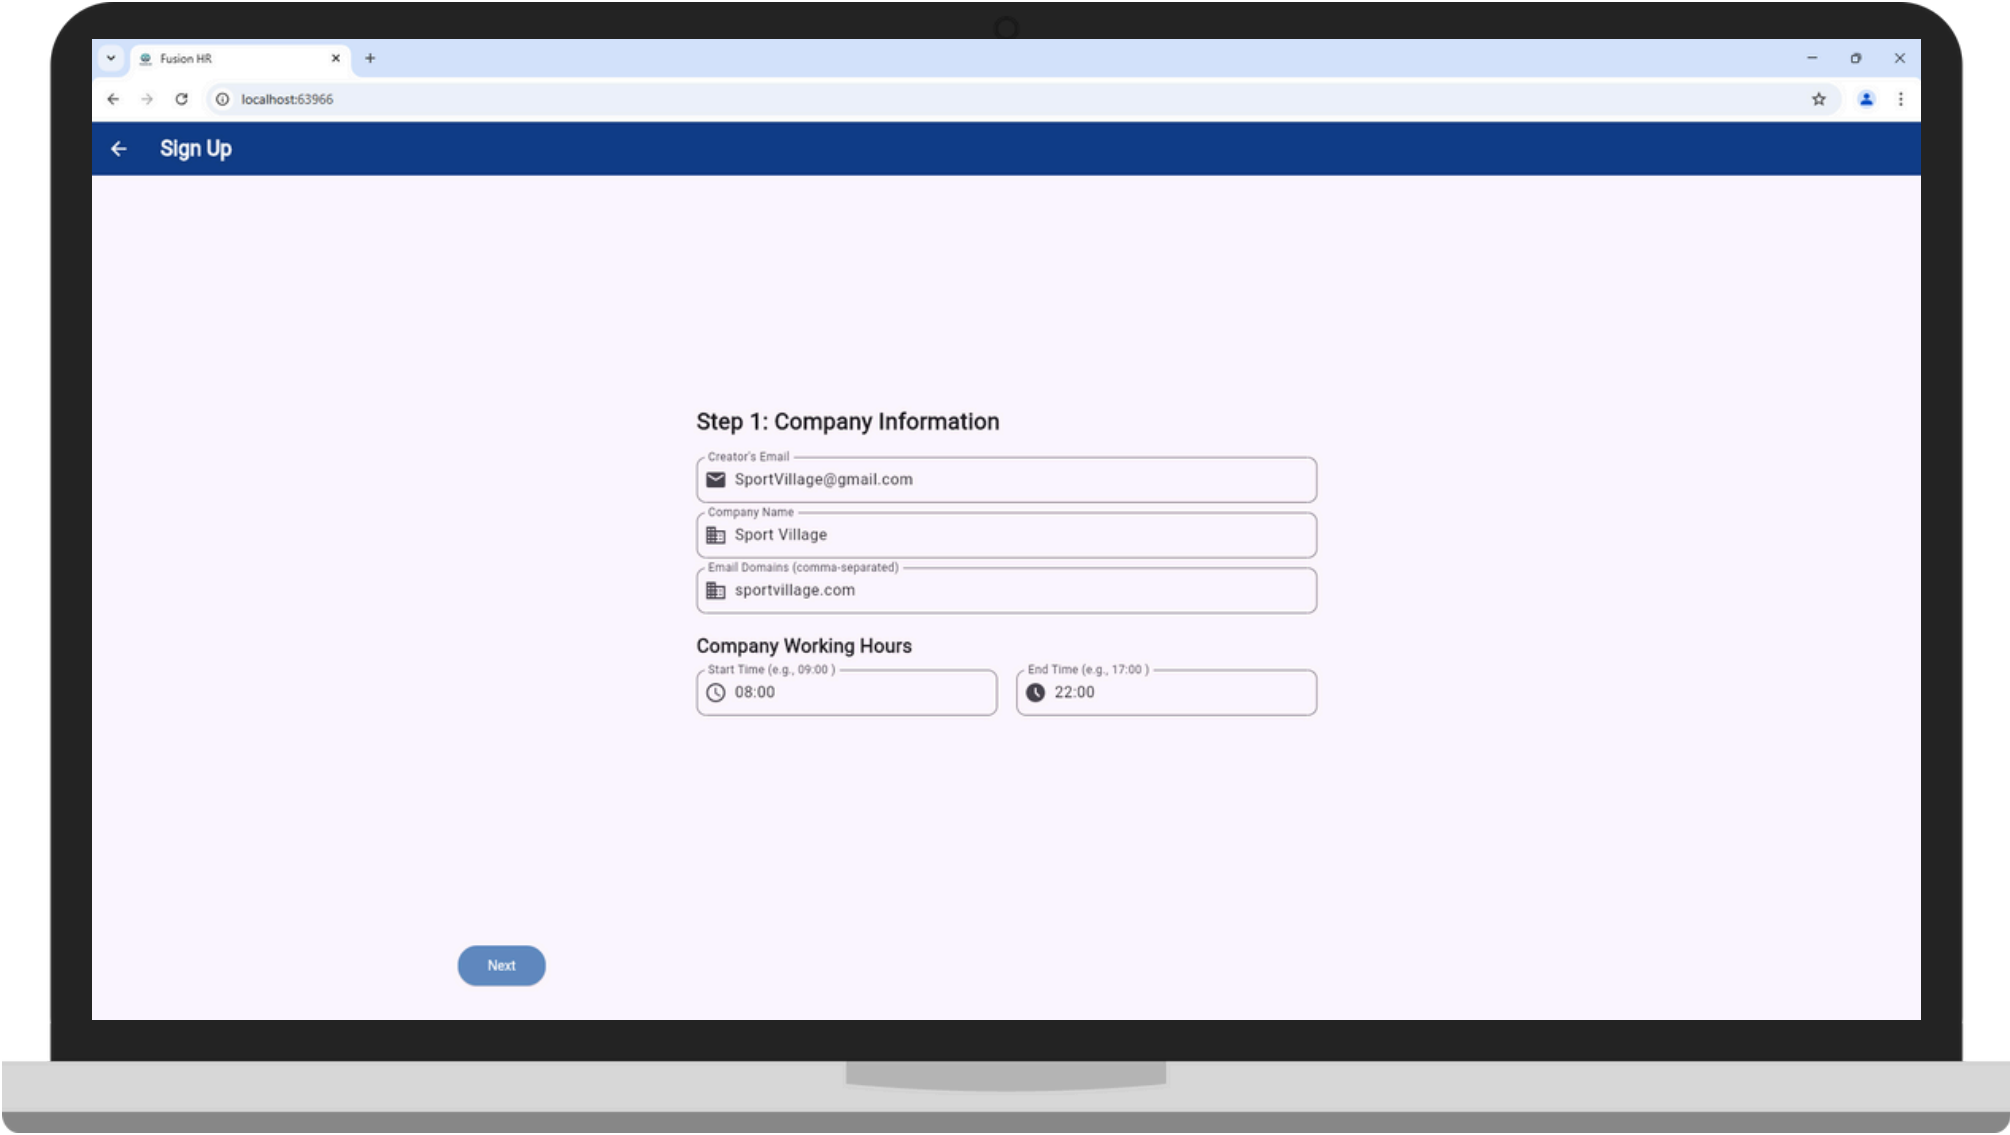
Fusion HR

localhost:63966

Sign Up

Step 1: Company Information

Creator's Email
SportVillage@gmail.com

Company Name
Sport Village

Email Domains (comma-separated)
sportvillage.com

Company Working Hours

Start Time (e.g., 09:00 )
08:00

End Time (e.g., 17:00 )
22:00

Next